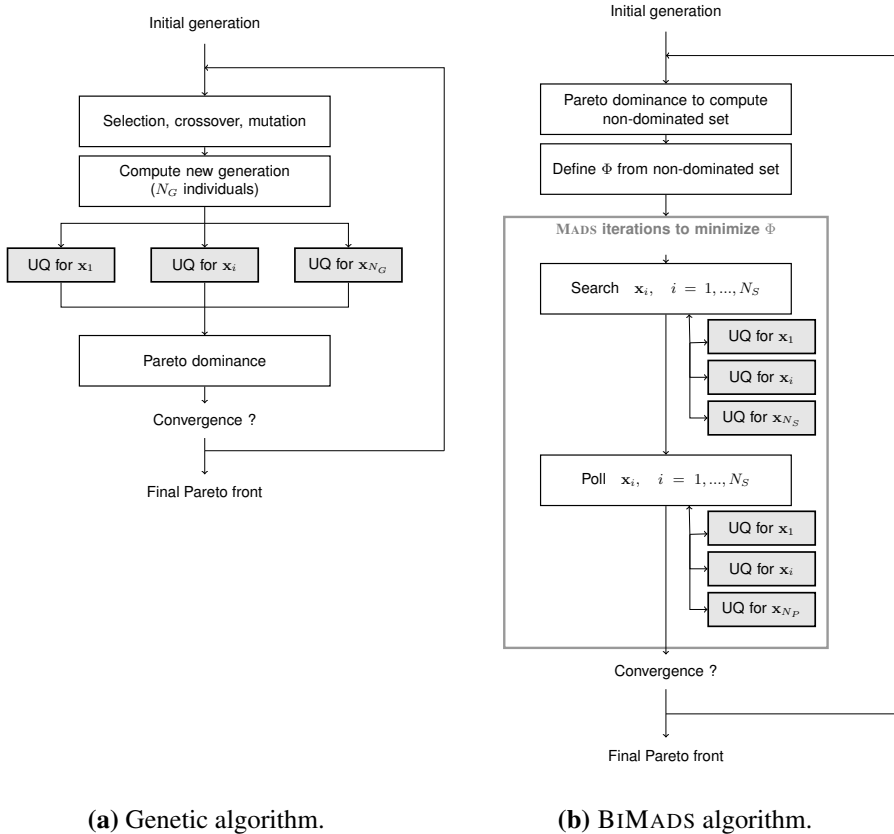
Initial generation

Selection, crossover, mutation

Compute new generation ($N_G$ individuals)

UQ for $\mathbf{x}_1$

UQ for $\mathbf{x}_i$

UQ for $\mathbf{x}_{N_G}$

Pareto dominance

Convergence ?

Final Pareto front

Initial generation

Pareto dominance to compute non-dominated set

Define $\Phi$ from non-dominated set

MADS iterations to minimize $\Phi$

Search $\mathbf{x}_i, \quad i = 1, ..., N_S$

UQ for $\mathbf{x}_1$

UQ for $\mathbf{x}_i$

UQ for $\mathbf{x}_{N_S}$

Poll $\mathbf{x}_i, \quad i = 1, ..., N_S$

UQ for $\mathbf{x}_1$

UQ for $\mathbf{x}_i$

UQ for $\mathbf{x}_{N_P}$

Convergence ?

Final Pareto front

(a) Genetic algorithm.

(b) BIMADS algorithm.